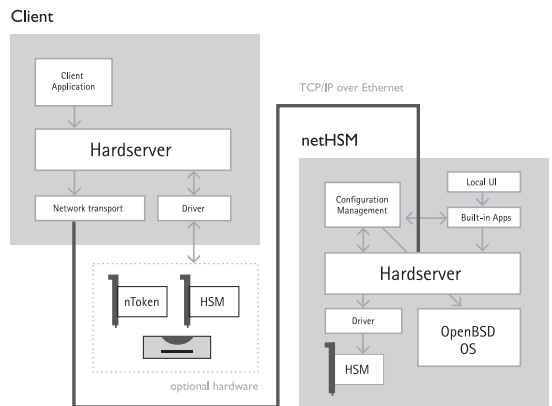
Client

Client Application

Hardserver

Network transport

Driver

nToken

HSM

optional hardware

TCP/IP over Ethernet

netHSM

Configuration Management

Local UI

Built-in Apps

Hardserver

Driver

OpenBSD OS

HSM